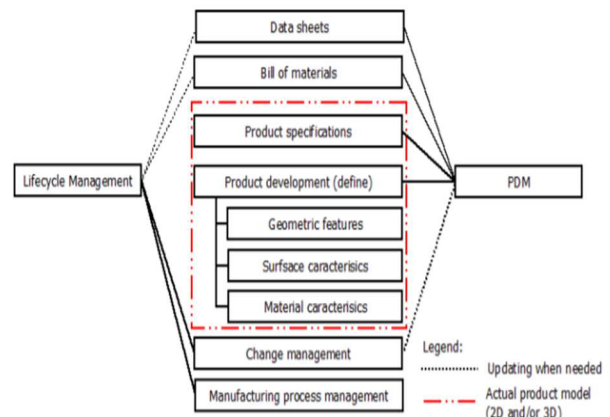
Data sheets

Bill of materials

Product specifications

Lifecycle Management

Product development (define)

PDM

Geometric features

Surfsace caracterisics

Material caracterisics

Change management

Manufacturing process management

Legend:

Updating when needed

Actual product model (2D and/or 3D)